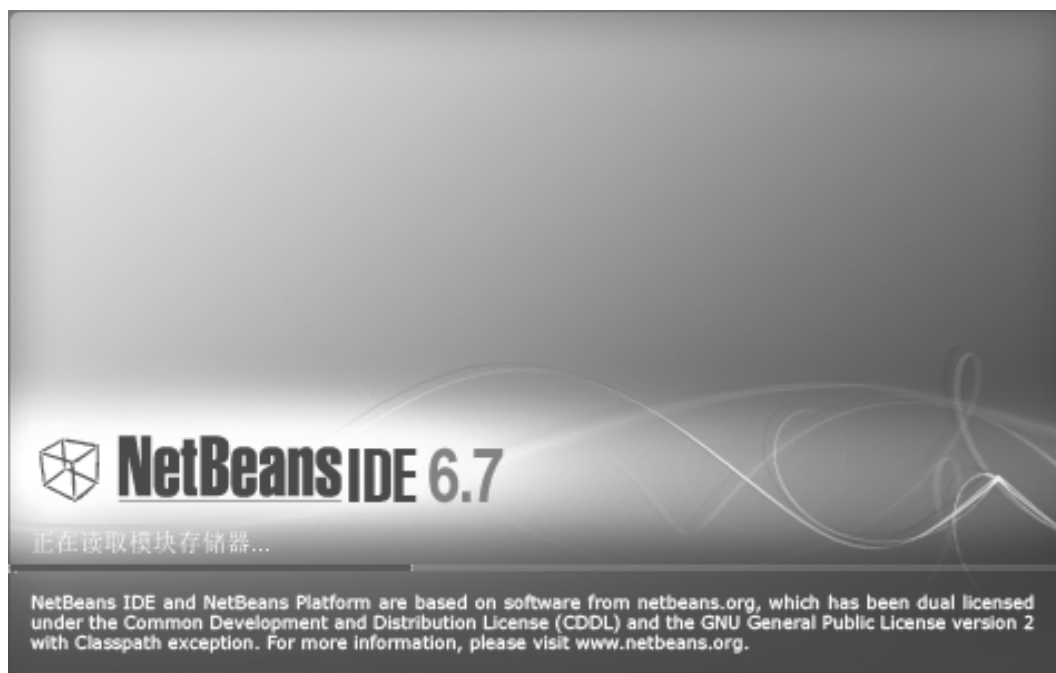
NetBeans IDE 6.7

正在读取模块存储器...

NetBeans IDE and NetBeans Platform are based on software from netbeans.org, which has been dual licensed under the Common Development and Distribution License (CDDL) and the GNU General Public License version 2 with Classpath exception. For more information, please visit www.netbeans.org.